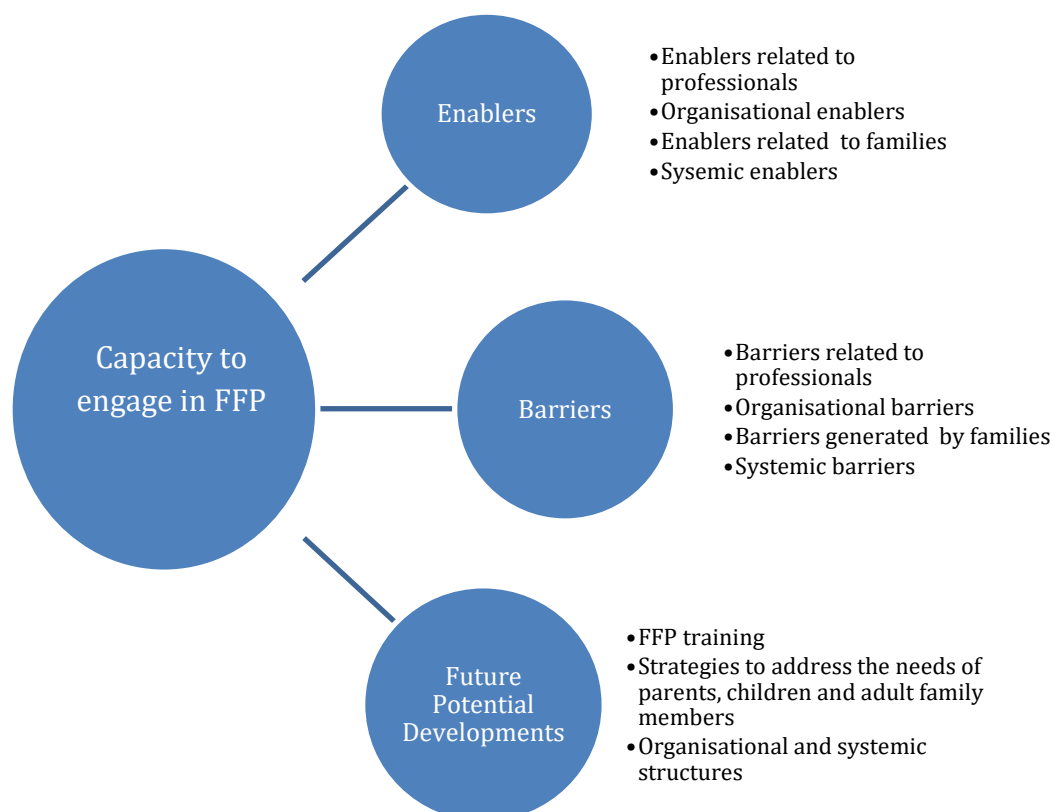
Capacity to engage in FFP

Enablers

- Enablers related to professionals
- Organisational enablers
- Enablers related to families
- Sysemic enablers

Barriers

- Barriers related to professionals
- Organisational barriers
- Barriers generated by families
- Systemic barriers

Future Potential Developments

- FFP training
- Strategies to address the needs of parents, children and adult family members
- Organisational and systemic structures